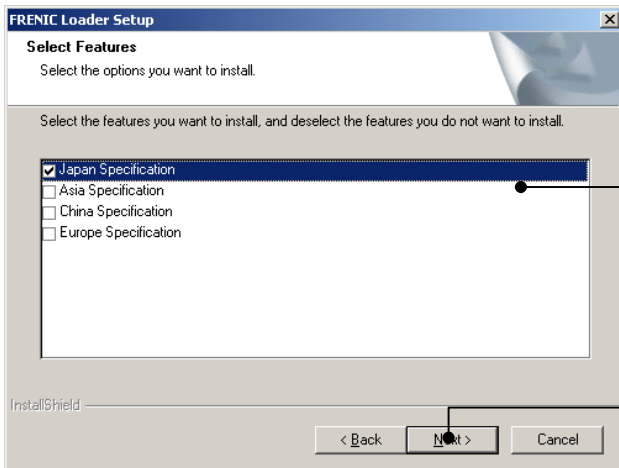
FRENIC Loader Setup

Select Features

Select the options you want to install.

Select the features you want to install, and deselect the features you do not want to install.

Japan Specification
Asia Specification
China Specification
Europe Specification

InstallShield

< Back
Next >
Cancel